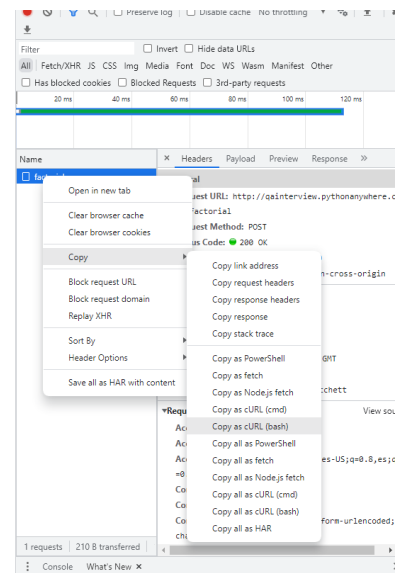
Preserve log Disable cache No throttling

Filter Invert Hide data URLs

All Fetch/XHR JS CSS Img Media Font Doc WS Wasm Manifest Other

Has blocked cookies Blocked Requests 3rd-party requests

20 ms 40 ms 60 ms 80 ms 100 ms 120 ms

Name

factorial

Headers Payload Preview Response »

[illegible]ral

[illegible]uest URL: http://qainterview.pythonanywhere.c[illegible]

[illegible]factorial

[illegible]uest Method: POST

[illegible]us Code: 200 OK

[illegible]n-cross-origin

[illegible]GMT

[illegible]cchett

Requ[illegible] View sou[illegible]

Ac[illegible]

Ac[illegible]

Ac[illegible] es-US;q=0.8,es;q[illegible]

=0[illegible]

Co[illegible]

Co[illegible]

Co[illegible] form-urlencoded;

ch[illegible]

Open in new tab

Clear browser cache

Clear browser cookies

Copy

Block request URL

Block request domain

Replay XHR

Sort By

Header Options

Save all as HAR with content

Copy link address

Copy request headers

Copy response headers

Copy response

Copy stack trace

Copy as PowerShell

Copy as fetch

Copy as Node.js fetch

Copy as cURL (cmd)

Copy as cURL (bash)

Copy all as PowerShell

Copy all as fetch

Copy all as Node.js fetch

Copy all as cURL (cmd)

Copy all as cURL (bash)

Copy all as HAR

1 requests 210 B transferred

Console What's New ×